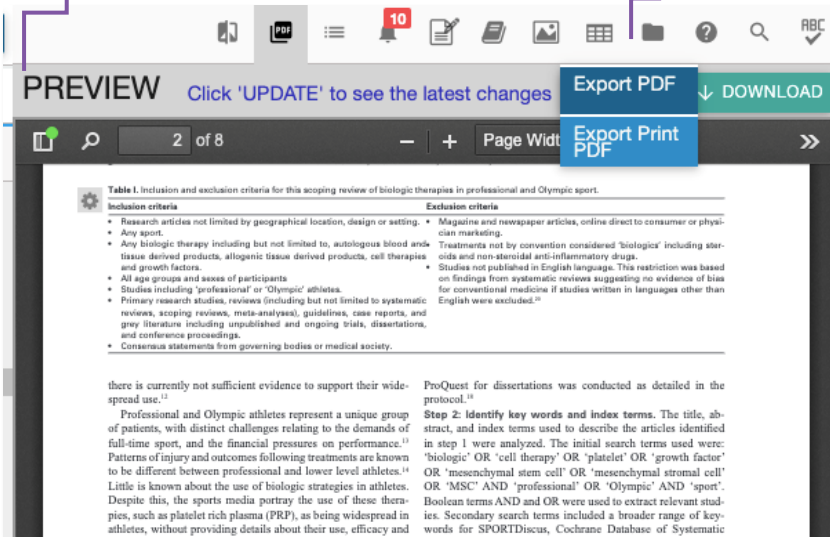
PDF 10

PREVIEW Click 'UPDATE' to see the latest changes

Export PDF

Export Print PDF

↓ DOWNLOAD

2 of 8 − + Page Widt

Table I. Inclusion and exclusion criteria for this scoping review of biologic therapies in professional and Olympic sport.

| Inclusion criteria | Exclusion criteria |
|---|---|
| • Research articles not limited by geographical location, design or setting. • Any sport. • Any biologic therapy including but not limited to, autologous blood and tissue derived products, allogenic tissue derived products, cell therapies and growth factors. • All age groups and sexes of participants • Studies including 'professional' or 'Olympic' athletes. • Primary research studies, reviews (including but not limited to systematic reviews, scoping reviews, meta-analyses), guidelines, case reports, and grey literature including unpublished and ongoing trials, dissertations, and conference proceedings. • Consensus statements from governing bodies or medical society. | • Magazine and newspaper articles, online direct to consumer or physician marketing. • Treatments not by convention considered 'biologics' including steroids and non-steroidal anti-inflammatory drugs. • Studies not published in English language. This restriction was based on findings from systematic reviews suggesting no evidence of bias for conventional medicine if studies written in languages other than English were excluded.$^{16}$ |

there is currently not sufficient evidence to support their widespread use.$^{12}$

Professional and Olympic athletes represent a unique group of patients, with distinct challenges relating to the demands of full-time sport, and the financial pressures on performance.$^{13}$ Patterns of injury and outcomes following treatments are known to be different between professional and lower level athletes.$^{14}$ Little is known about the use of biologic strategies in athletes. Despite this, the sports media portray the use of these therapies, such as platelet rich plasma (PRP), as being widespread in athletes, without providing details about their use, efficacy and

ProQuest for dissertations was conducted as detailed in the protocol.$^{18}$

Step 2: Identify key words and index terms. The title, abstract, and index terms used to describe the articles identified in step 1 were analyzed. The initial search terms used were: 'biologic' OR 'cell therapy' OR 'platelet' OR 'growth factor' OR 'mesenchymal stem cell' OR 'mesenchymal stromal cell' OR 'MSC' AND 'professional' OR 'Olympic' AND 'sport'. Boolean terms AND and OR were used to extract relevant studies. Secondary search terms included a broader range of keywords for SPORTDiscus, Cochrane Database of Systematic